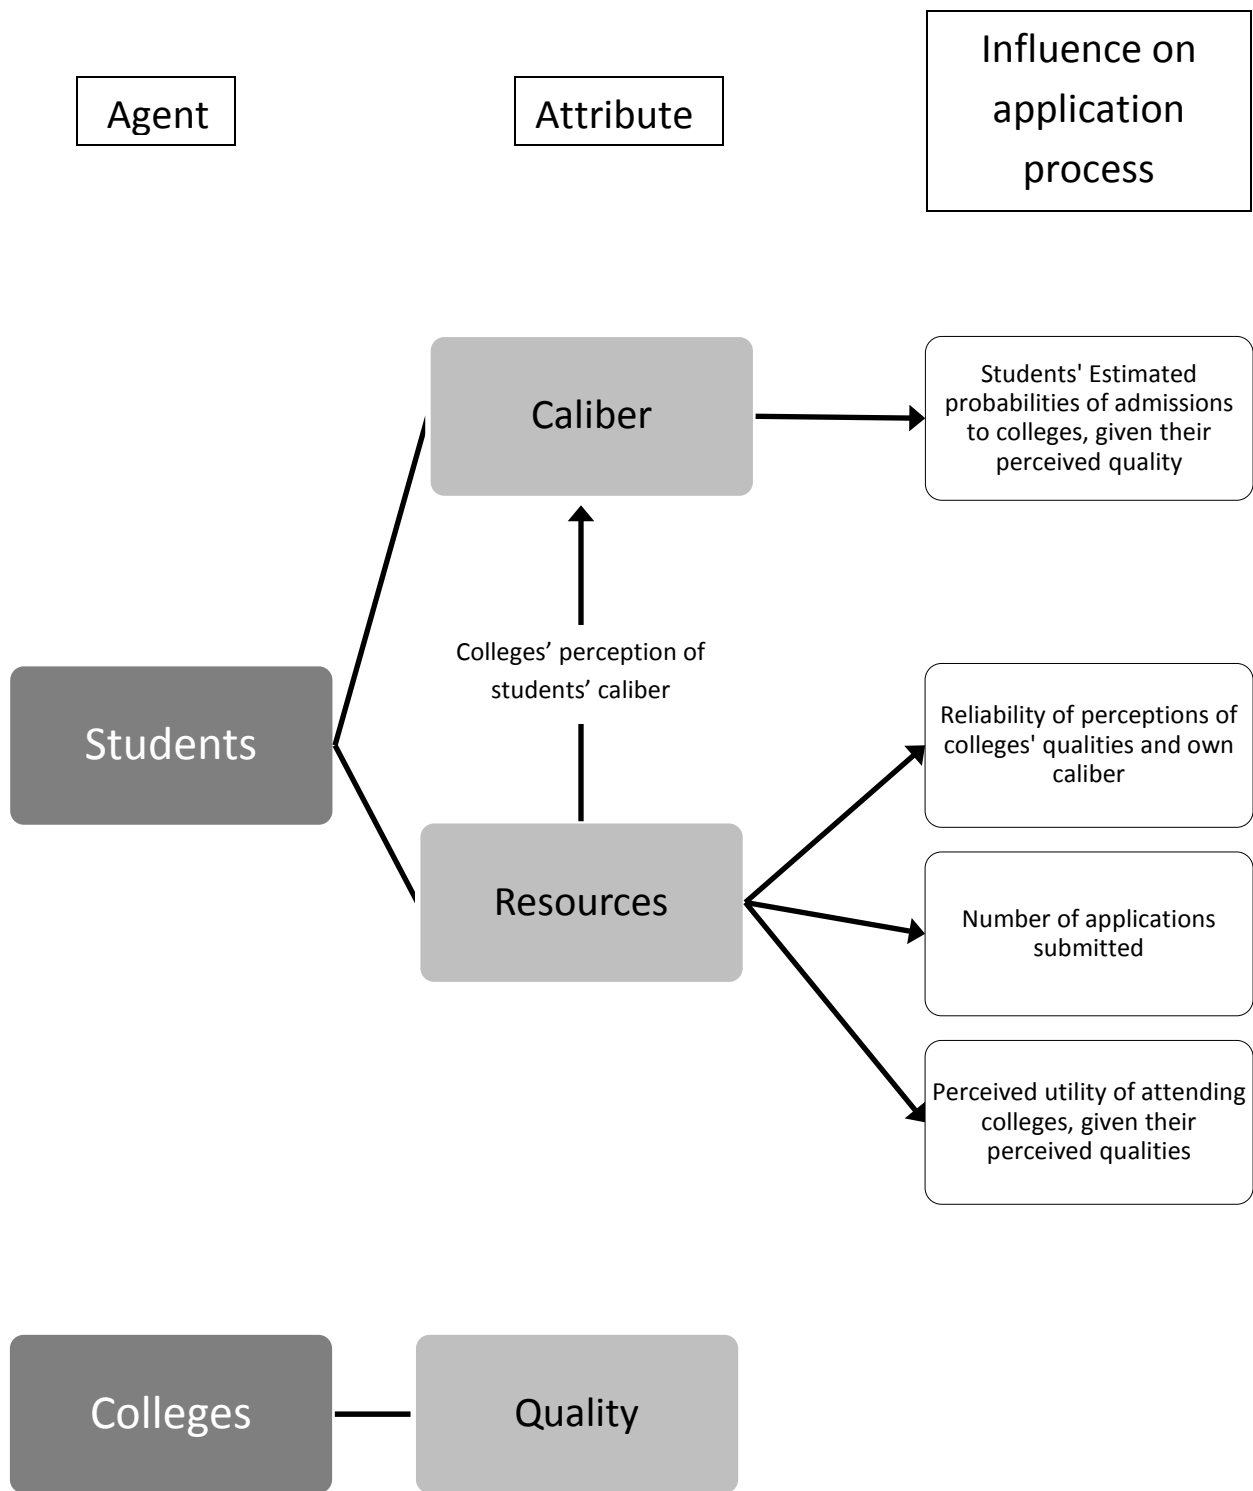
Agent

Attribute

Influence on application process

Caliber

Students' Estimated probabilities of admissions to colleges, given their perceived quality

Colleges' perception of students' caliber

Students

Reliability of perceptions of colleges' qualities and own caliber

Resources

Number of applications submitted

Perceived utility of attending colleges, given their perceived qualities

Colleges

Quality